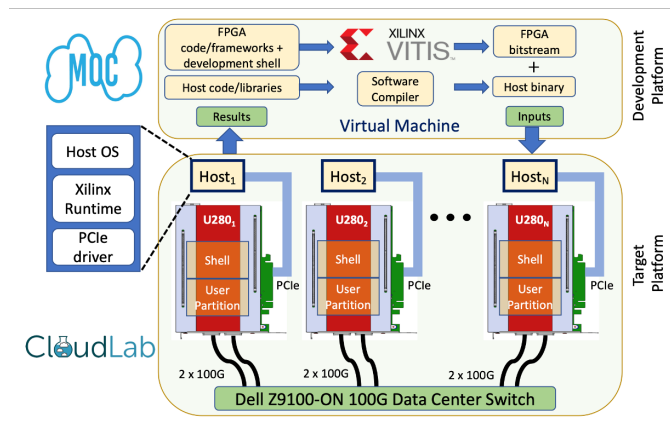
MOC

FPGA code/frameworks + development shell

XILINX VITIS

FPGA bitstream

+

Host code/libraries

Software Compiler

Host binary

Results

Virtual Machine

Inputs

Development Platform

Host OS

Xilinx Runtime

PCIe driver

$Host_1$

$Host_2$

$Host_N$

$U280_1$

Shell

User Partition

PCIe

$U280_2$

Shell

User Partition

PCIe

$U280_N$

Shell

User Partition

PCIe

Target Platform

CloudLab

2 x 100G

2 x 100G

2 x 100G

Dell Z9100-ON 100G Data Center Switch